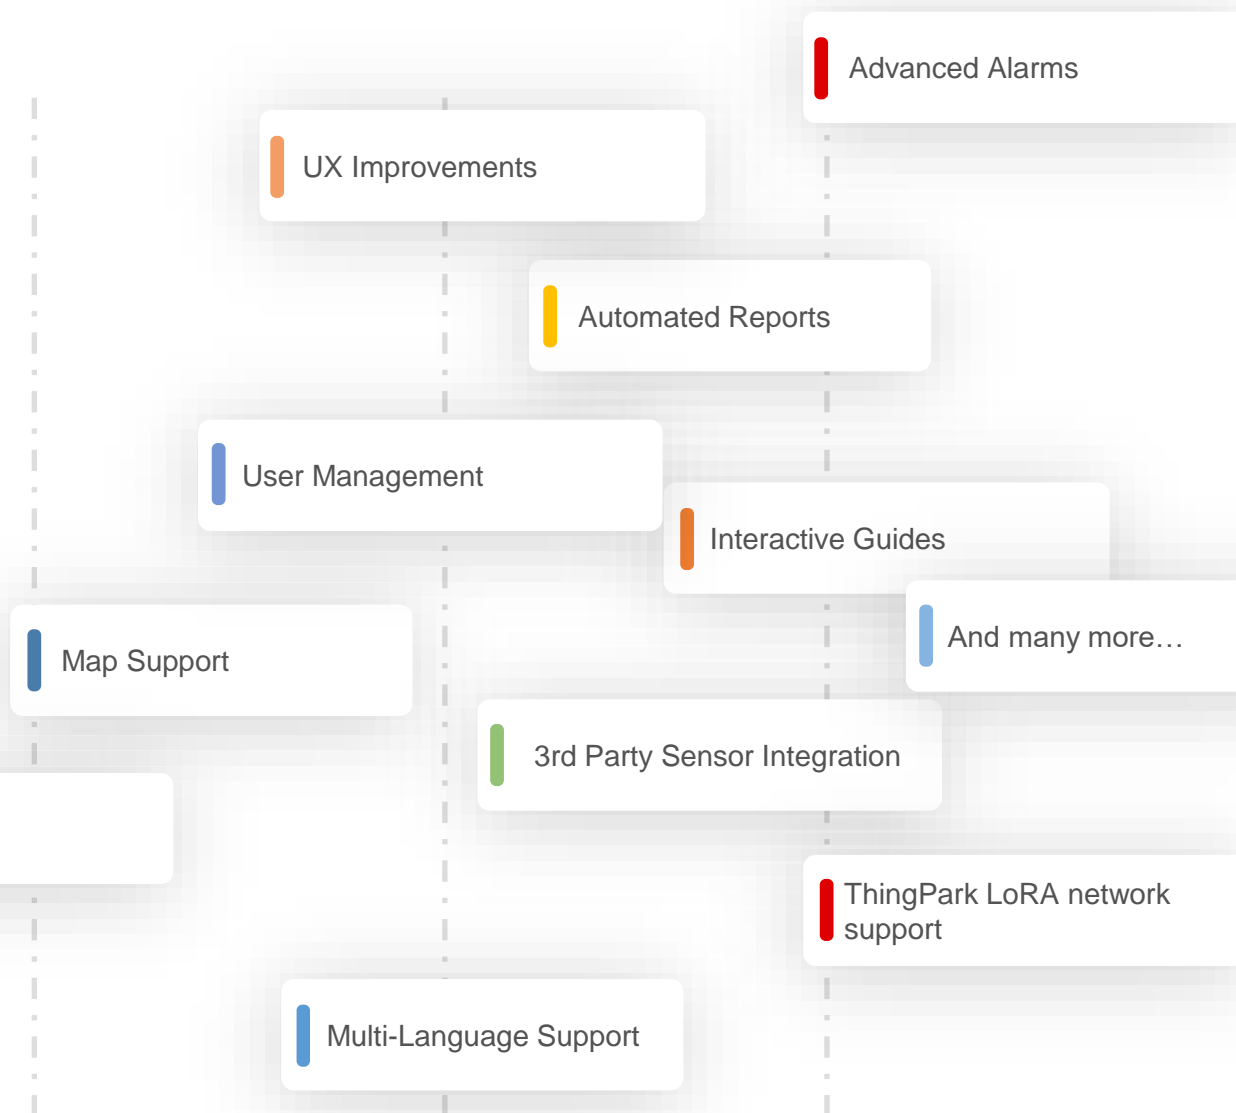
Advanced Alarms

UX Improvements

Automated Reports

User Management

Interactive Guides

And many more…

Map Support

3rd Party Sensor Integration

ThingPark LoRA network support

Multi-Language Support